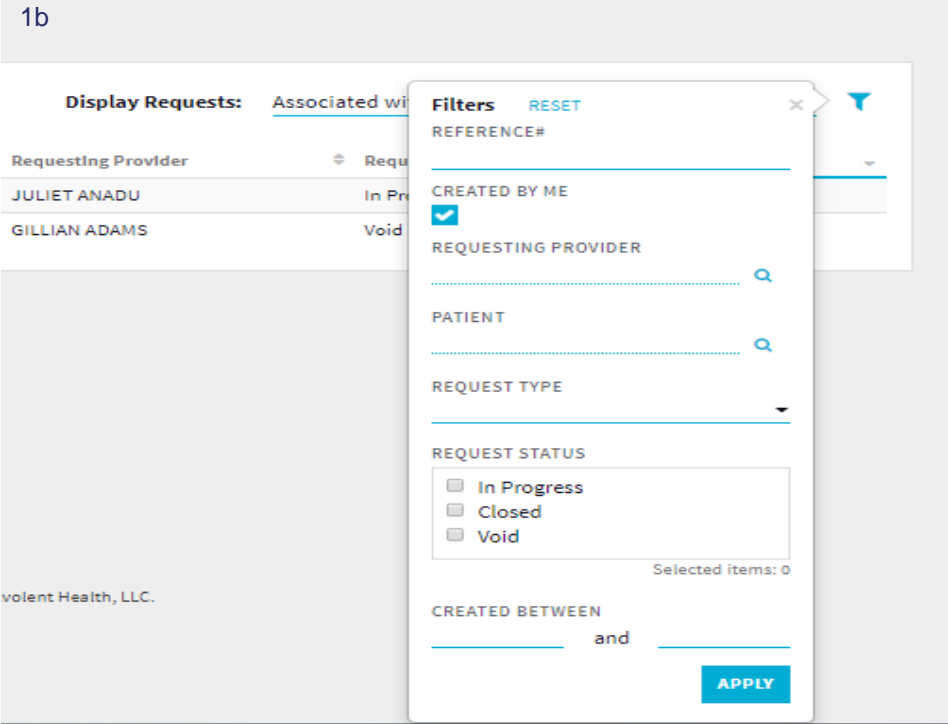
1b

Display Requests: Associated wi

| Requesting Provider | Requ |
|---|---|
| JULIET ANADU | In Pr |
| GILLIAN ADAMS | Void |

volent Health, LLC.

Filters RESET ×

REFERENCE#

CREATED BY ME

REQUESTING PROVIDER

PATIENT

REQUEST TYPE

REQUEST STATUS

In Progress
Closed
Void

Selected items: 0

CREATED BETWEEN

and

APPLY